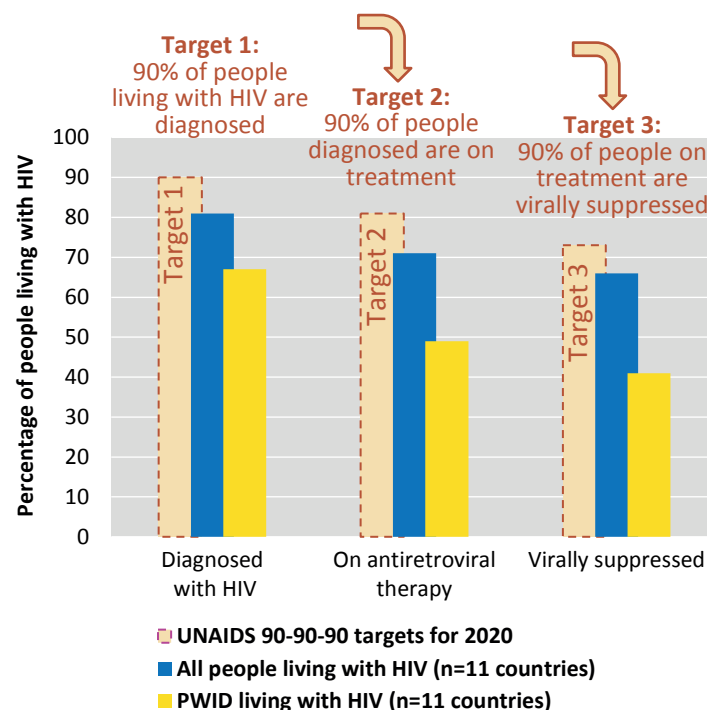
Target 1:
90% of people living with HIV are diagnosed

Target 2:
90% of people diagnosed are on treatment

Target 3:
90% of people on treatment are virally suppressed

Percentage of people living with HIV

100
90
80
70
60
50
40
30
20
10
0

Target 1
Target 2
Target 3

Diagnosed with HIV
On antiretroviral therapy
Virally suppressed

UNAIDS 90-90-90 targets for 2020
All people living with HIV (n=11 countries)
PWID living with HIV (n=11 countries)